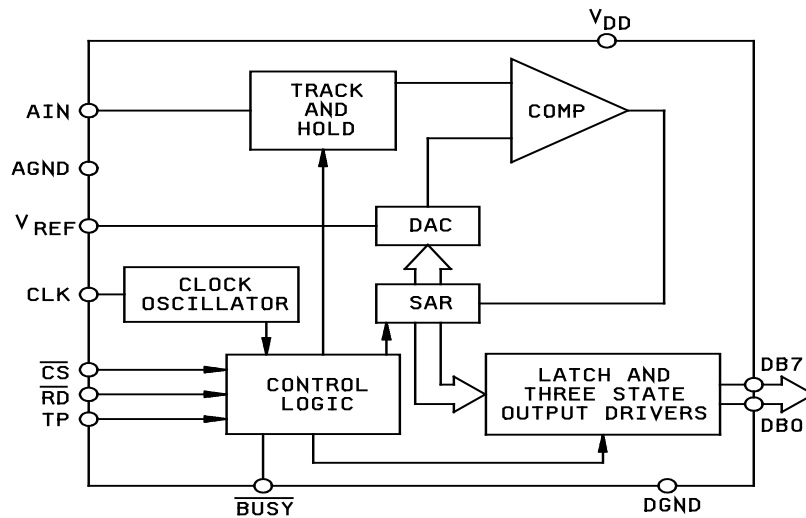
$V_{DD}$

AIN

AGND

$V_{REF}$

CLK

$\overline{CS}$

$\overline{RD}$

TP

TRACK AND HOLD

COMP

DAC

SAR

CLOCK OSCILLATOR

CONTROL LOGIC

LATCH AND THREE STATE OUTPUT DRIVERS

DB7

DB0

$\overline{BUSY}$

DGND